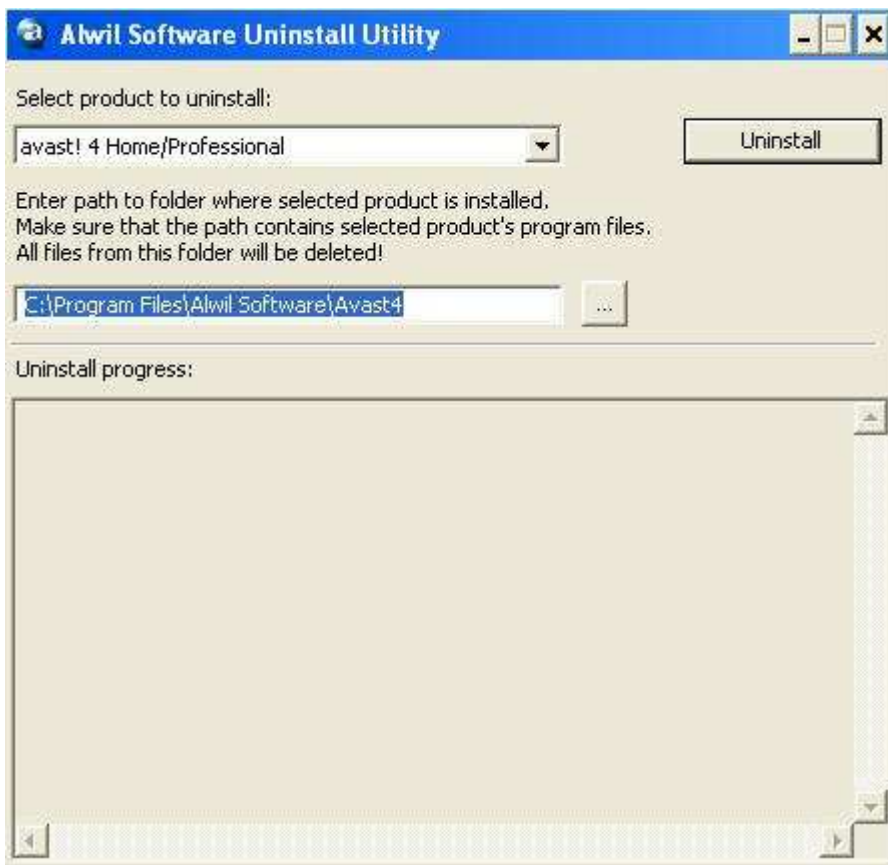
Alwil Software Uninstall Utility

Select product to uninstall:

avast! 4 Home/Professional

Uninstall

Enter path to folder where selected product is installed.
Make sure that the path contains selected product's program files.
All files from this folder will be deleted!

C:\Program Files\Alwil Software\Avast4

...

Uninstall progress: